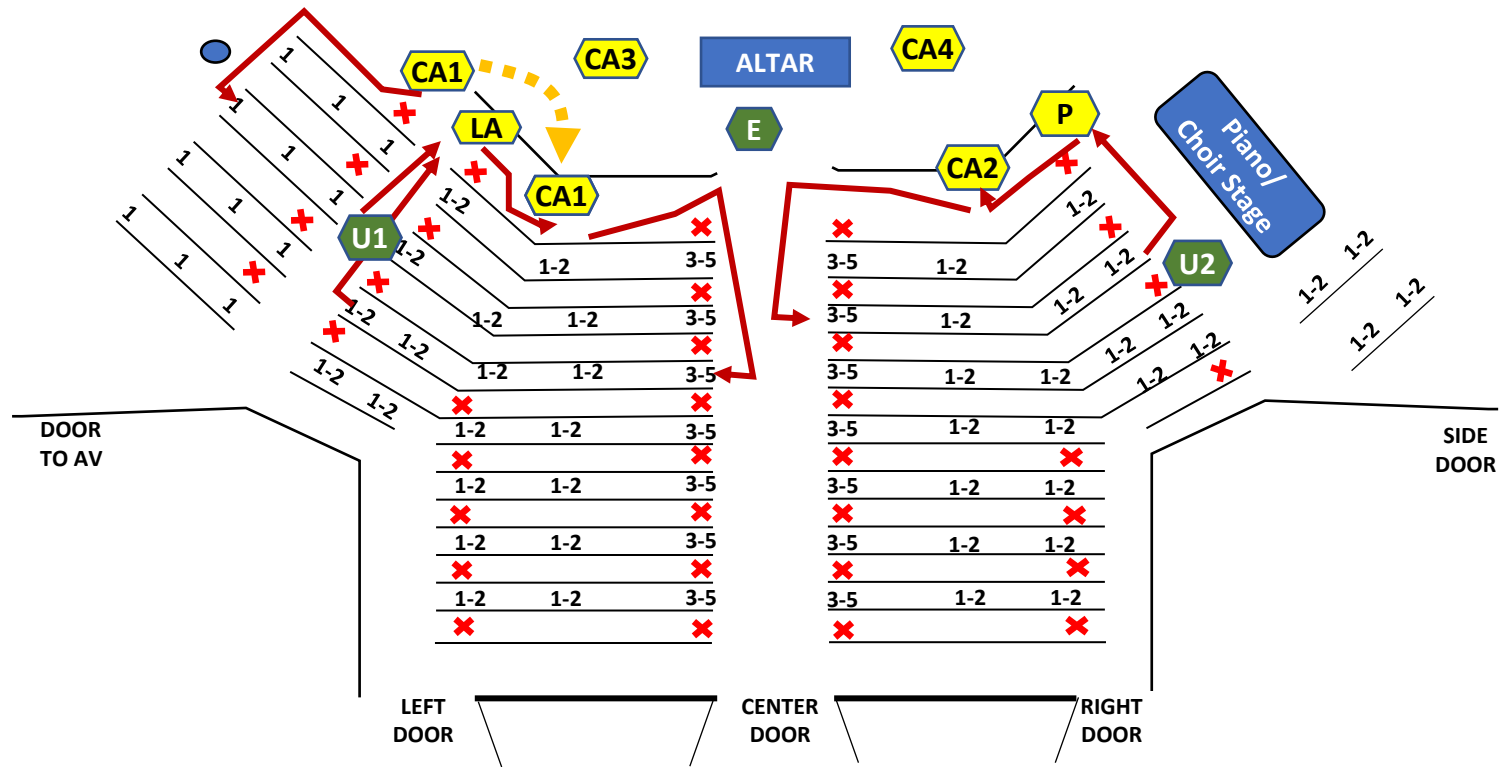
CA1
CA3
ALTAR
CA4
LA
E
P
Piano/ Choir Stage
CA1
CA2
U1
U2

1 1
1 1 1
1 1 1
1 1 1
1 1 1

1-2
1-2
1-2 1-2
1-2 1-2
1-2 1-2

1-2 3-5
1-2 1-2 3-5
1-2 1-2 3-5
1-2 1-2 3-5
1-2 1-2 3-5
1-2 1-2 3-5
1-2 1-2 3-5

3-5 1-2
3-5 1-2
3-5 1-2 1-2
3-5 1-2 1-2
3-5 1-2 1-2
3-5 1-2 1-2
3-5 1-2 1-2

1-2
1-2
1-2
1-2
1-2 1-2
1-2 1-2
1-2 1-2

1-2 1-2
1-2 1-2

DOOR TO AV
SIDE DOOR
LEFT DOOR
CENTER DOOR
RIGHT DOOR